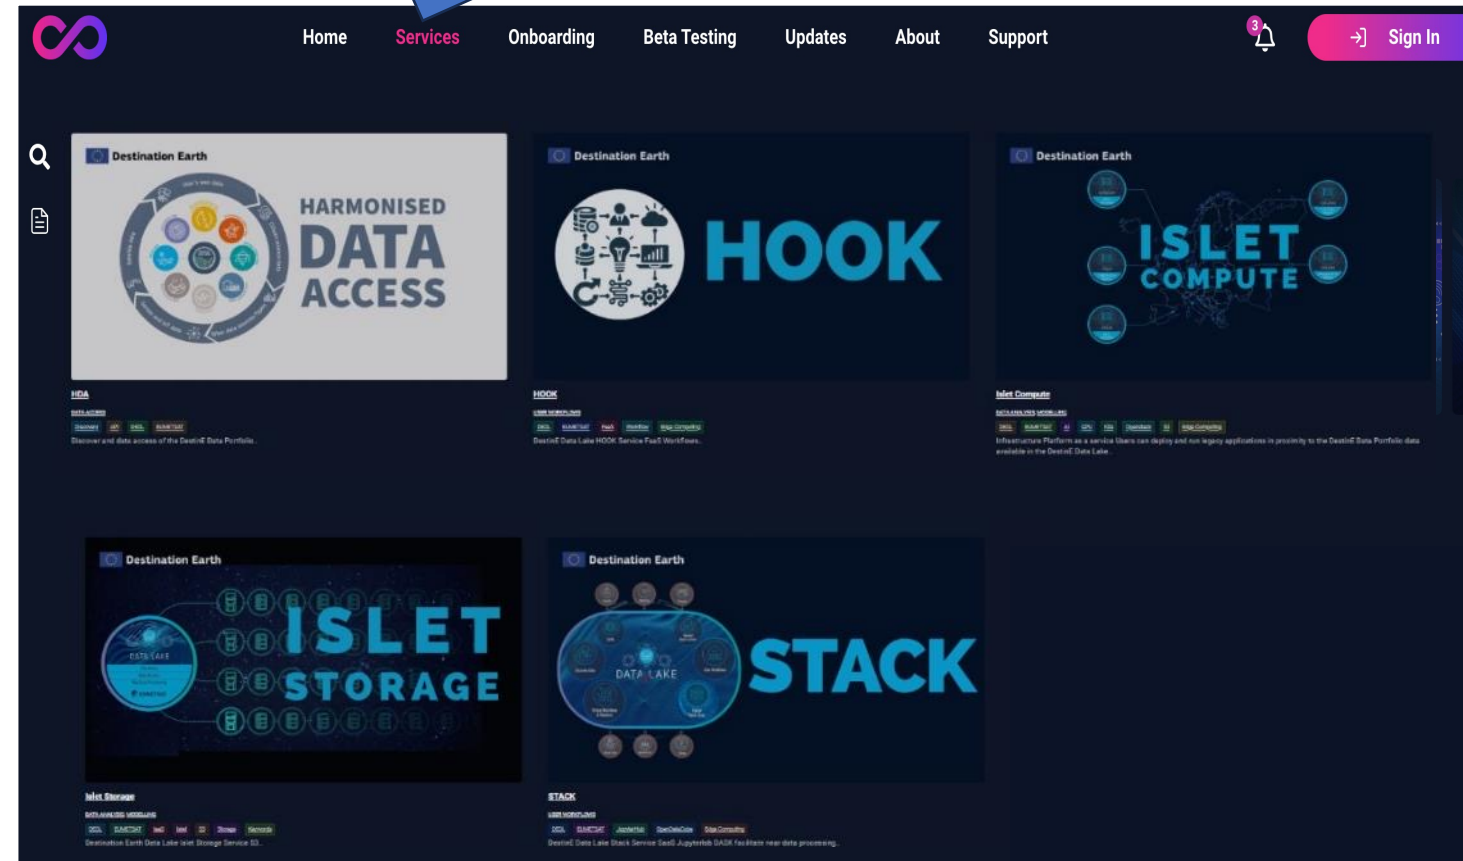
Home Services Onboarding Beta Testing Updates About Support

3

Sign In

Destination Earth

HARMONISED DATA ACCESS

Destination Earth

HOOK

Destination Earth

ISLET COMPUTE

HDA

DATA ACCESS

Discover and data access of the DestinE Data Portfolio.

HOOK

USER WORKFLOWS

DestinE Data Lake HOOK Service FaaS Workflows.

Islet Compute

DATA ANALYSIS MODELLING

Infrastructure Platform as a service Users can deploy and run legacy applications in proximity to the DestinE Data Portfolio data available in the DestinE Data Lake.

Destination Earth

ISLET STORAGE

DATA LAKE

Destination Earth

DATA LAKE

STACK

Islet Storage

DATA ANALYSIS MODELLING

Destination Earth Data Lake Islet Storage Service S3.

STACK

USER WORKFLOWS

DestinE Data Lake Stack Service SaaS Jupyterlab DASK facilitate near-data processing.